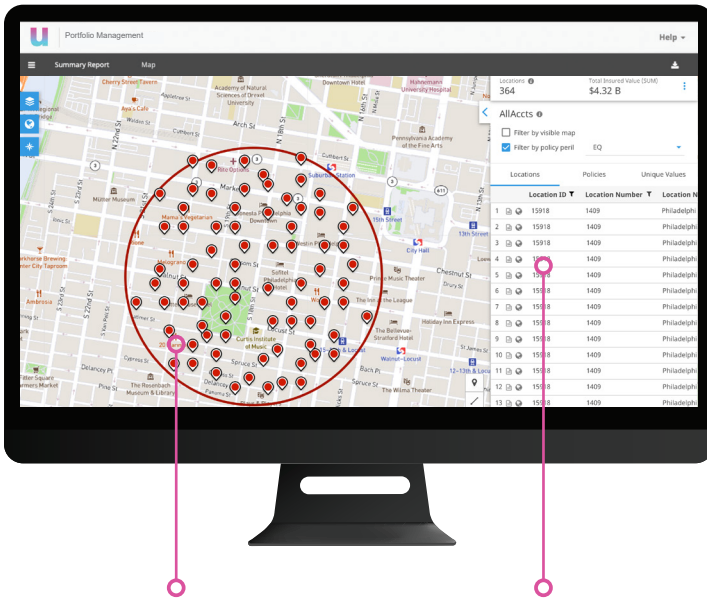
Portfolio Management

Help

Summary Report

Map

Locations
364

Total Insured Value (SUM)
$4.32 B

AllAccts

Filter by visible map

Filter by policy peril

EQ

Locations

Policies

Unique Values

| | Location ID | Location Number | Location N |
|---|---|---|---|
| 1 | 15918 | 1409 | Philadelphi |
| 2 | 15918 | 1409 | Philadelphi |
| 3 | 15918 | 1409 | Philadelphi |
| 4 | 15918 | 1409 | Philadelphi |
| 5 | 15918 | 1409 | Philadelphi |
| 6 | 15918 | 1409 | Philadelphi |
| 7 | 15918 | 1409 | Philadelphi |
| 8 | 15918 | 1409 | Philadelphi |
| 9 | 15918 | 1409 | Philadelphi |
| 10 | 15918 | 1409 | Philadelphi |
| 11 | 15918 | 1409 | Philadelphi |
| 12 | 15918 | 1409 | Philadelphi |
| 13 | 15918 | 1409 | Philadelphi |

Cherry Street Tavern
Aya's Cafe
Academy of Natural Sciences of Drexel University
Downtown Hotel
Hahnemann University Hospital
Pennsylvania Academy of the Fine Arts
Cuthbert St
Suburban Station
Mütter Museum
Mama's Vegetarian
Philadelphia Downtown
13th Street
City Hall
Sofitel Philadelphia
Prince Music Theater
Chestnut St
Walnut St
Locust St
The Inn at the League
Holiday Inn Express
Curtis Institute of Music
The Bellevue-Stratford Hotel
Walnut-Locust
Spruce St
Delancey Pl
The Rosenbach Museum & Library
The Wilma Theater
Ambrosia
Market St
N 22nd St
N 20th St
N 19th St
N 18th St
N 15th St
S 22nd St
S 21st St
S 20th St
S 19th St
S 15th St
S 13th St
Race St
Arch St